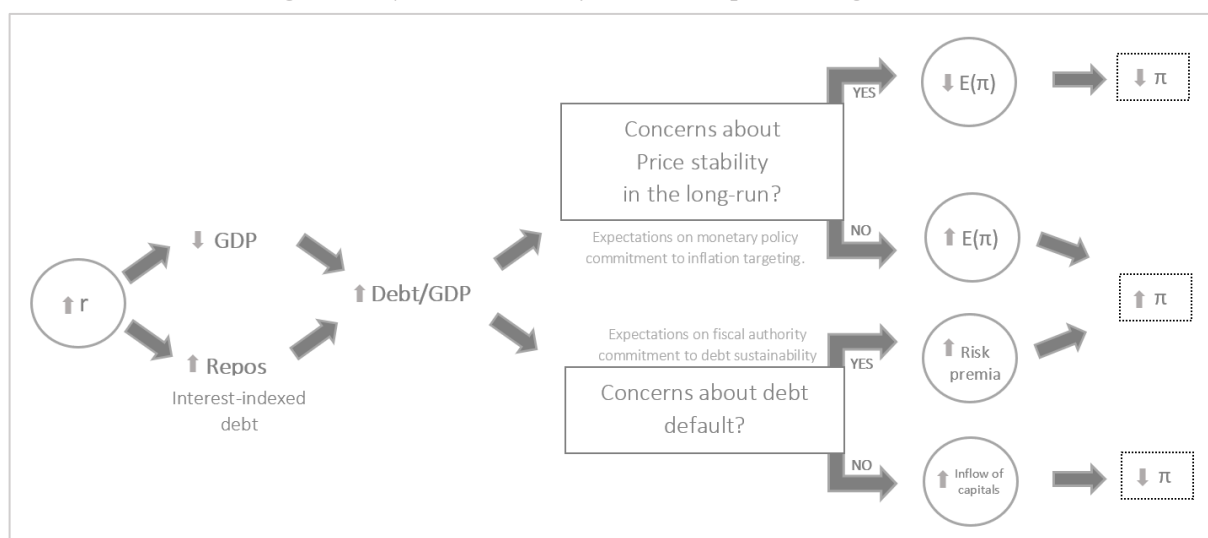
⬆r

⬇ GDP

⬆ Repos
Interest-indexed debt

⬆Debt/GDP

Concerns about Price stability in the long-run?

Expectations on monetary policy commitment to inflation targeting.

YES

NO

⬇ E(π)

⬇ π

⬆ E(π)

⬆ π

Expectations on fiscal authority commitment to debt sustainability

Concerns about debt default?

YES

NO

⬆ Risk premia

⬆ Inflow of capitals

⬇ π